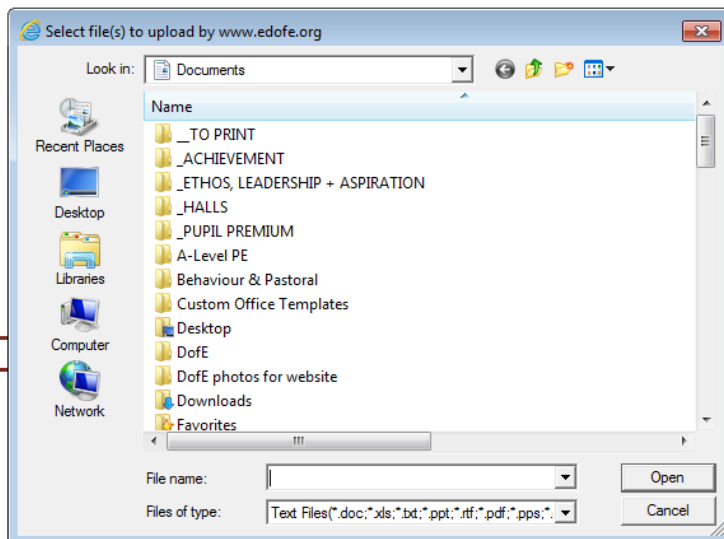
Select file(s) to upload by www.edofe.org

Look in: Documents

Recent Places
Desktop
Libraries
Computer
Network

Name
__TO PRINT
_ACHIEVEMENT
_ETHOS, LEADERSHIP + ASPIRATION
_HALLS
_PUPIL PREMIUM
A-Level PE
Behaviour & Pastoral
Custom Office Templates
Desktop
DofE
DofE photos for website
Downloads
Favorites

File name:
Files of type: Text Files(*.doc;*.xls;*.txt;*.ppt;*.rtf;*.pdf;*.pps;*.

Open
Cancel